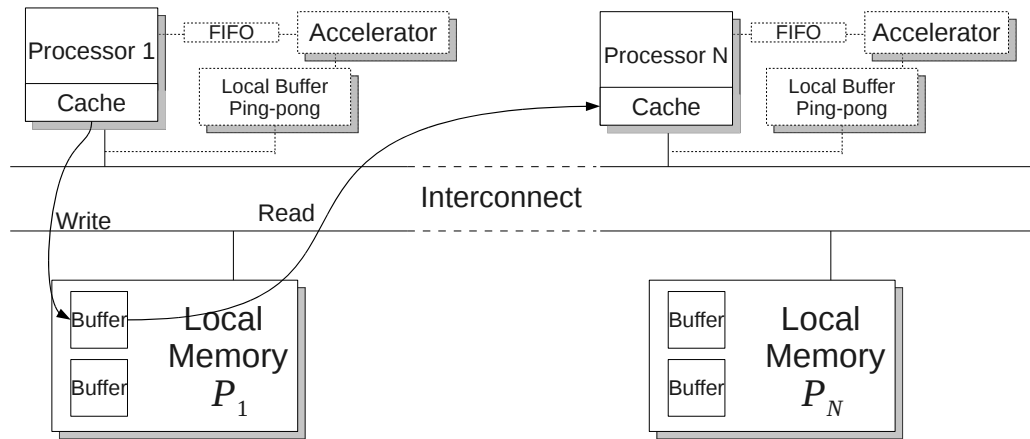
Processor 1

Cache

FIFO

Accelerator

Local Buffer Ping-pong

Processor N

Cache

FIFO

Accelerator

Local Buffer Ping-pong

Interconnect

Write

Read

Buffer

Buffer

Local Memory $P_1$

Buffer

Buffer

Local Memory $P_N$